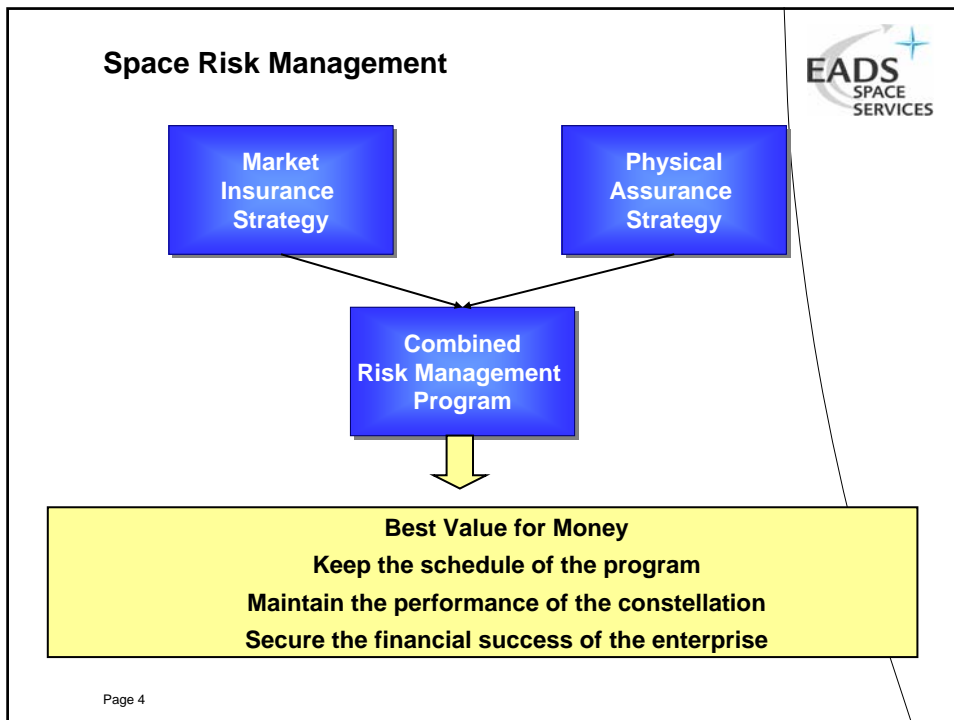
Space Risk Management

EADS SPACE SERVICES

Market Insurance Strategy

Physical Assurance Strategy

Combined Risk Management Program

Best Value for Money
Keep the schedule of the program
Maintain the performance of the constellation
Secure the financial success of the enterprise

Page 4